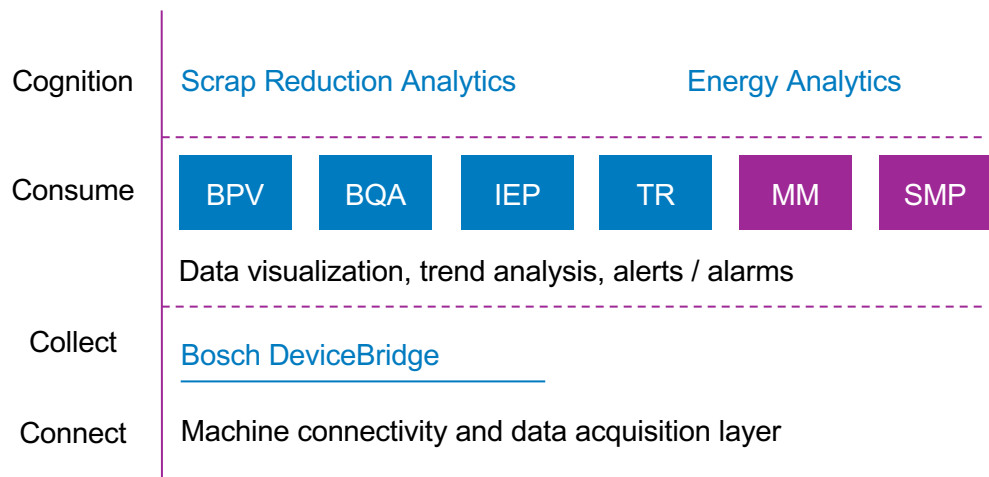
Cognition

Scrap Reduction Analytics

Energy Analytics

Consume

BPV

BQA

IEP

TR

MM

SMP

Data visualization, trend analysis, alerts / alarms

Collect

Bosch DeviceBridge

Connect

Machine connectivity and data acquisition layer